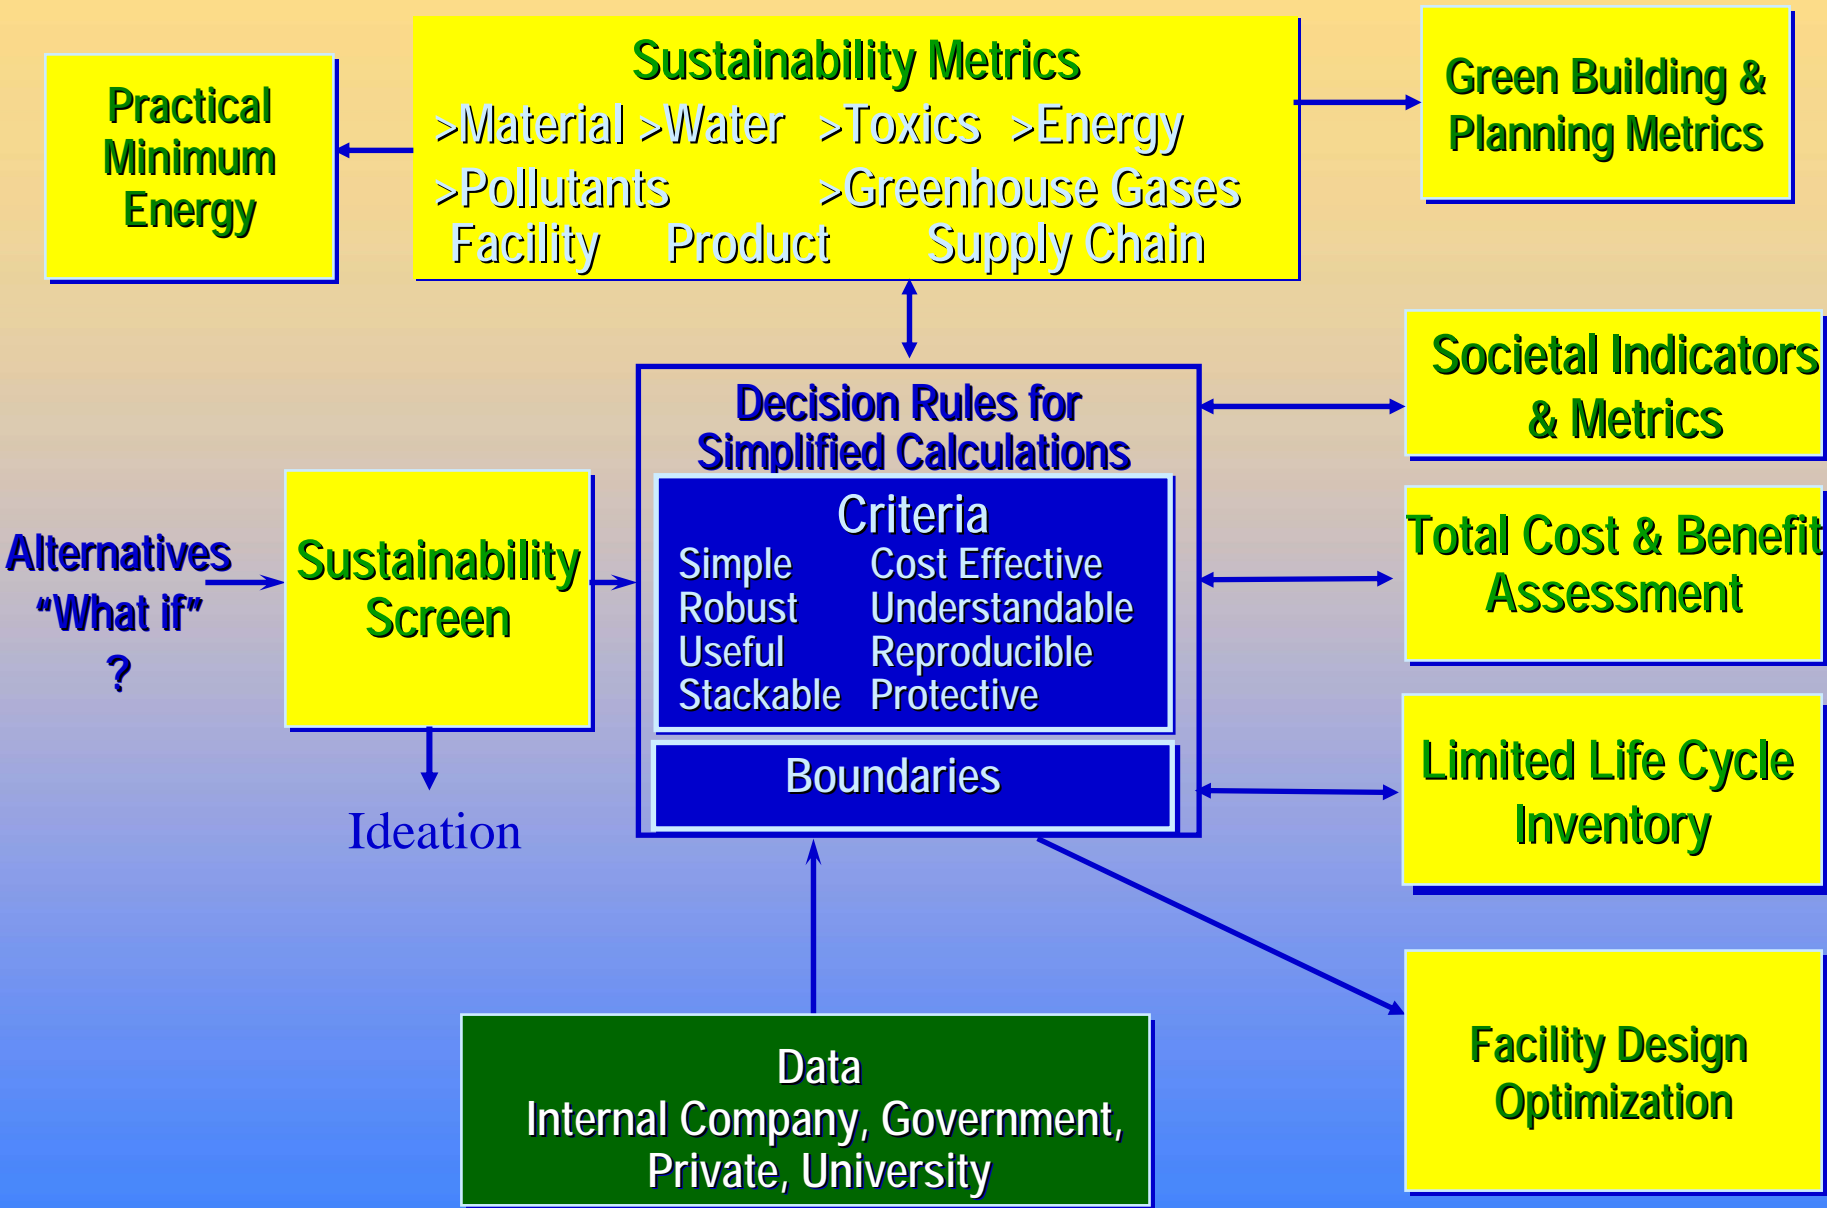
Practical Minimum Energy

Sustainability Metrics
>Material >Water >Toxics >Energy
>Pollutants >Greenhouse Gases
Facility Product Supply Chain

Green Building & Planning Metrics

Societal Indicators & Metrics

Decision Rules for Simplified Calculations

Criteria

| Simple | Cost Effective |
|---|---|
| Robust | Understandable |
| Useful | Reproducible |
| Stackable | Protective |

Boundaries

Total Cost & Benefit Assessment

Alternatives
"What if"
?

Sustainability Screen

Ideation

Limited Life Cycle Inventory

Facility Design Optimization

Data
Internal Company, Government, Private, University